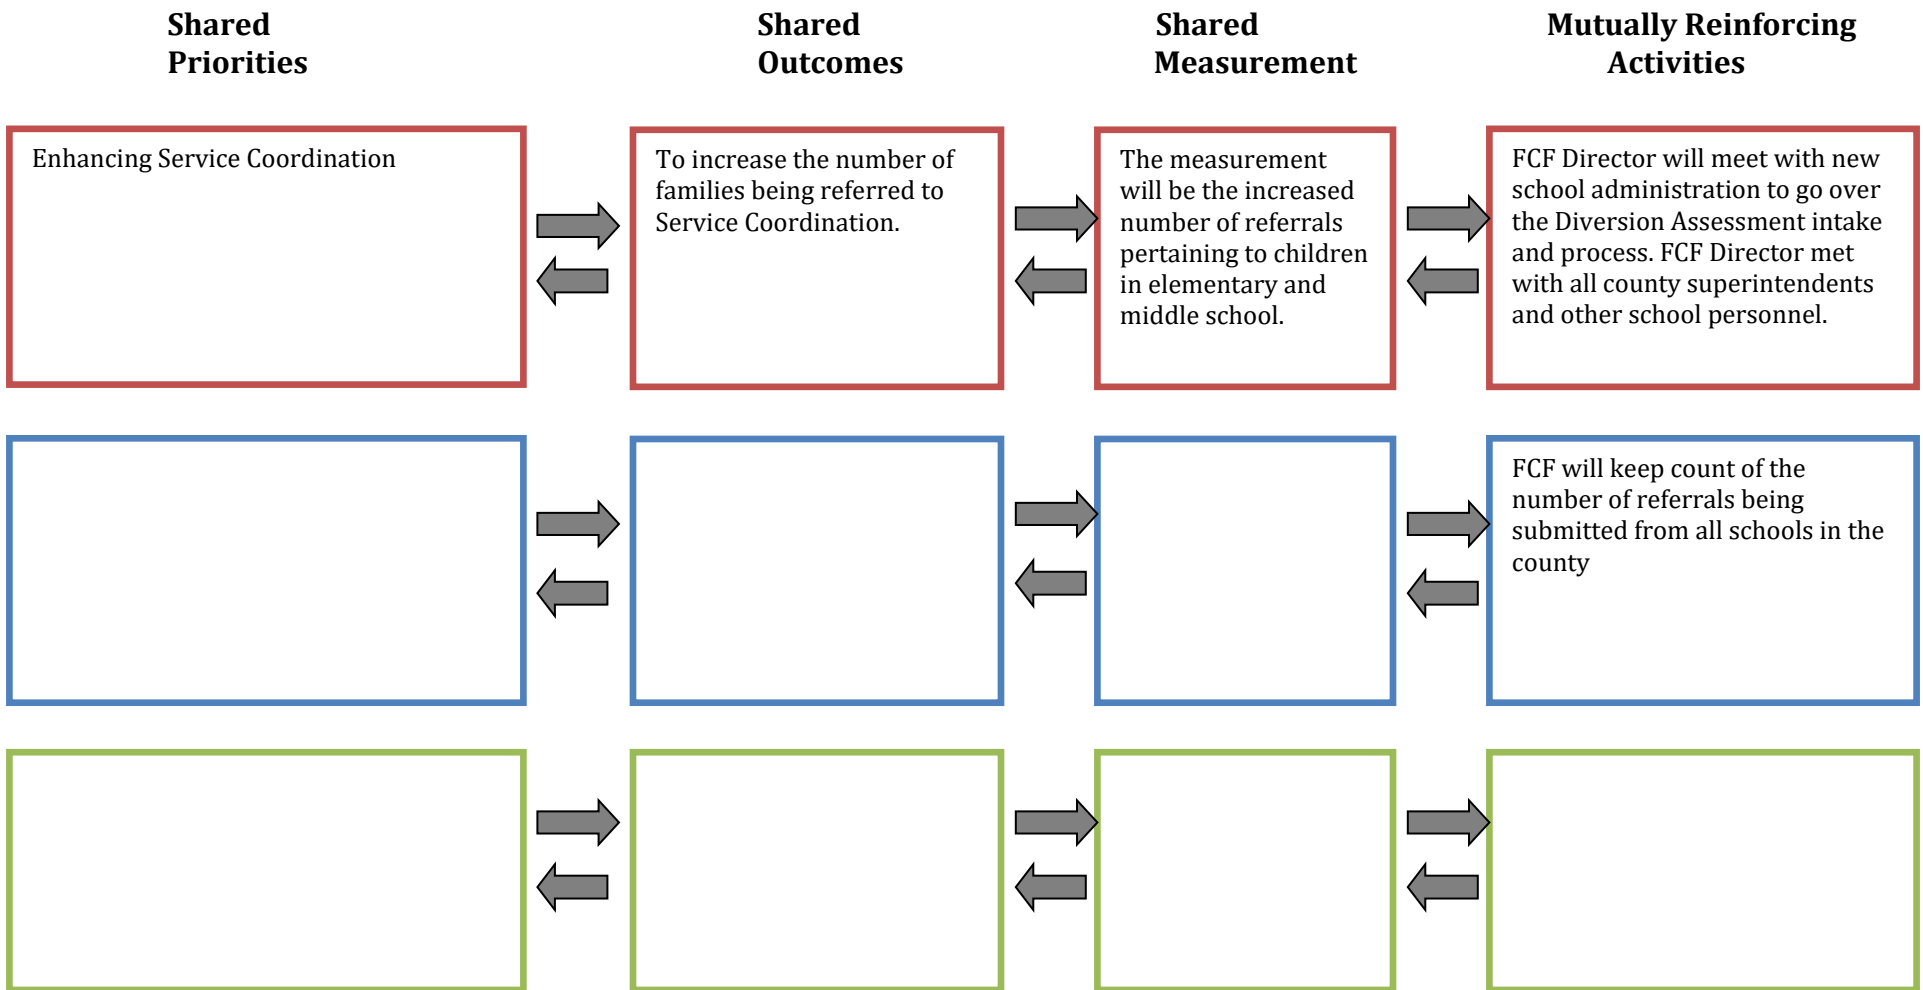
Shared Priorities

Shared Outcomes

Shared Measurement

Mutually Reinforcing Activities

Enhancing Service Coordination

To increase the number of families being referred to Service Coordination.

The measurement will be the increased number of referrals pertaining to children in elementary and middle school.

FCF Director will meet with new school administration to go over the Diversion Assessment intake and process. FCF Director met with all county superintendents and other school personnel.

FCF will keep count of the number of referrals being submitted from all schools in the county